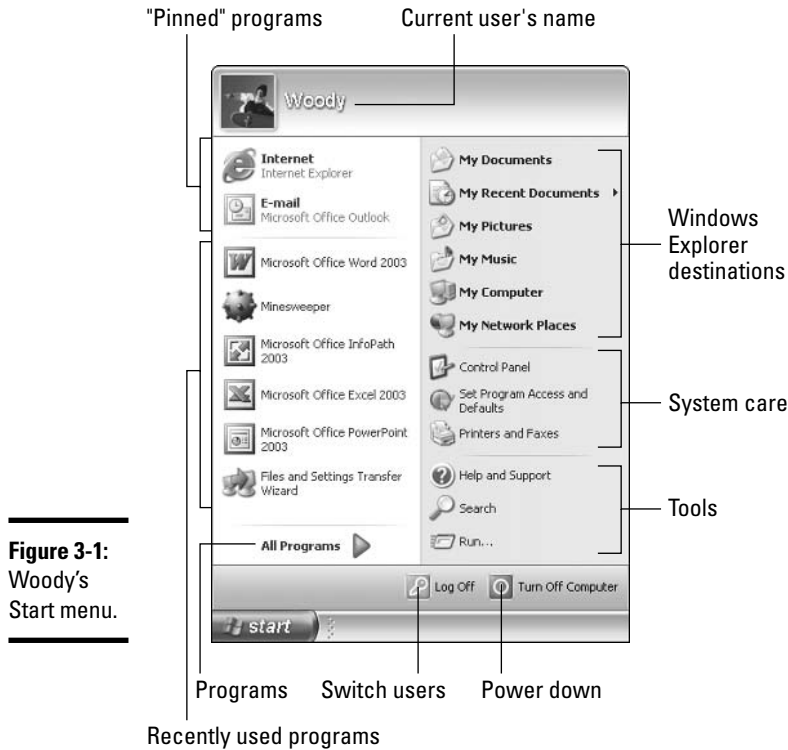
"Pinned" programs

Current user's name

Woody

Internet
Internet Explorer

E-mail
Microsoft Office Outlook

Microsoft Office Word 2003

Minesweeper

Microsoft Office InfoPath 2003

Microsoft Office Excel 2003

Microsoft Office PowerPoint 2003

Files and Settings Transfer Wizard

All Programs

My Documents

My Recent Documents

My Pictures

My Music

My Computer

My Network Places

Control Panel

Set Program Access and Defaults

Printers and Faxes

Help and Support

Search

Run...

Windows Explorer destinations

System care

Tools

Log Off

Turn Off Computer

start

**Figure 3-1:** Woody's Start menu.

Programs

Switch users

Power down

Recently used programs